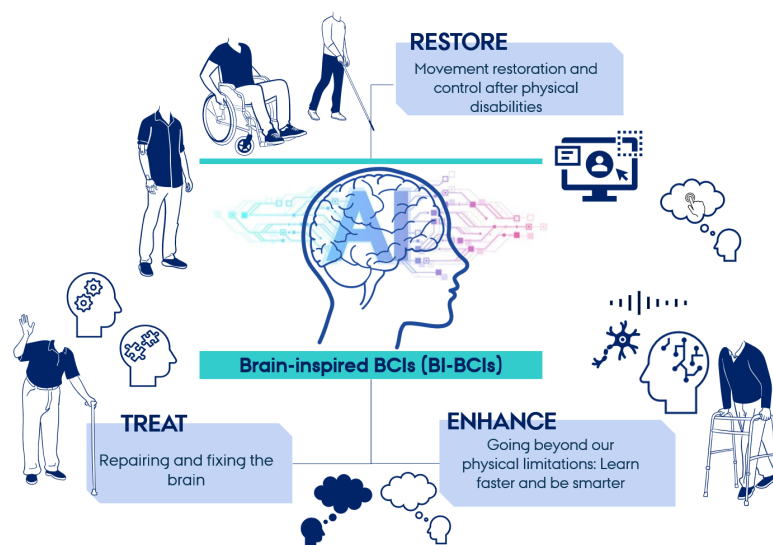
RESTORE
Movement restoration and control after physical disabilities

AI

Brain-inspired BCIs (BI-BCIs)

TREAT
Repairing and fixing the brain

ENHANCE
Going beyond our physical limitations: Learn faster and be smarter